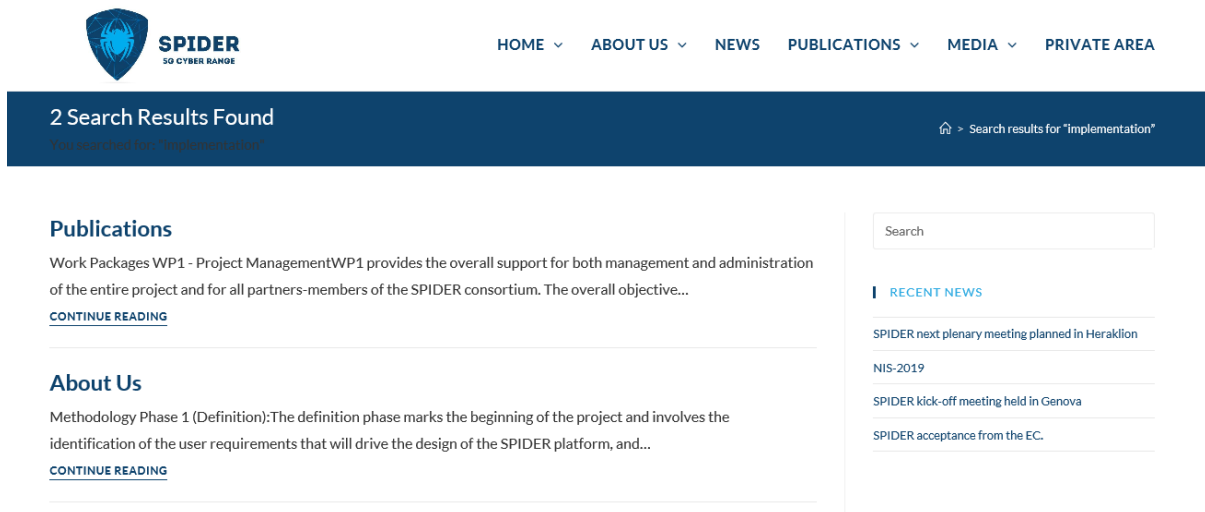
SPIDER
5G CYBER RANGE

HOME ABOUT US NEWS PUBLICATIONS MEDIA PRIVATE AREA

2 Search Results Found
You searched for "implementation"

Search results for "implementation"

Publications

Work Packages WP1 - Project ManagementWP1 provides the overall support for both management and administration of the entire project and for all partners-members of the SPIDER consortium. The overall objective…

CONTINUE READING

About Us

Methodology Phase 1 (Definition):The definition phase marks the beginning of the project and involves the identification of the user requirements that will drive the design of the SPIDER platform, and…

CONTINUE READING

Search

RECENT NEWS

SPIDER next plenary meeting planned in Heraklion

NIS-2019

SPIDER kick-off meeting held in Genova

SPIDER acceptance from the EC.